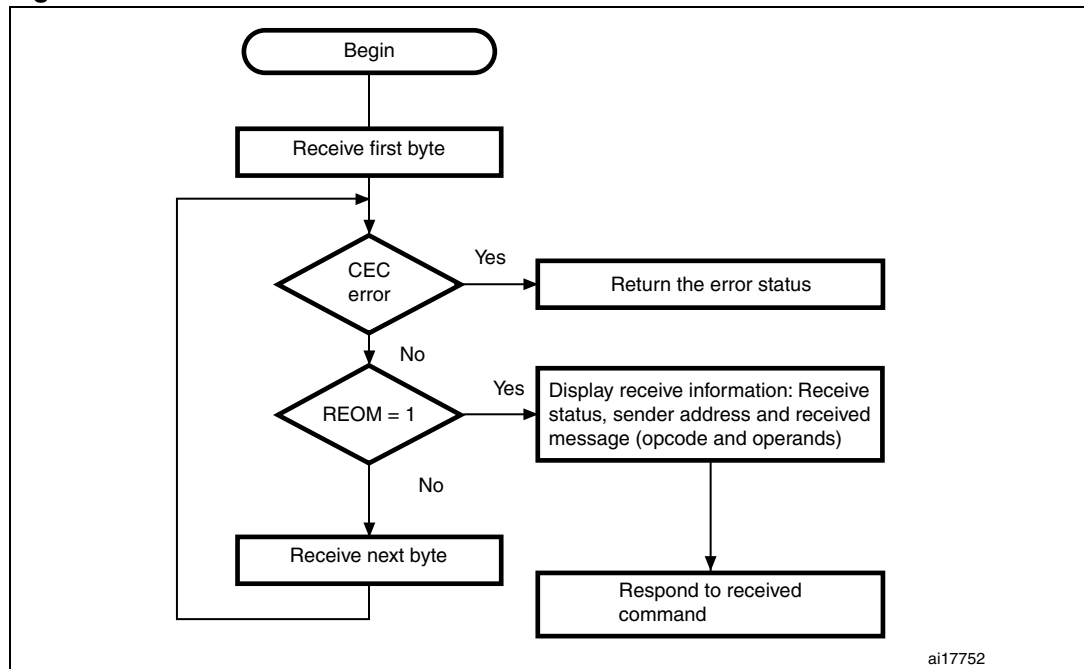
Begin

Receive first byte

CEC error

Yes

Return the error status

No

REOM = 1

Yes

Display receive information: Receive status, sender address and received message (opcode and operands)

No

Receive next byte

Respond to received command

ai17752